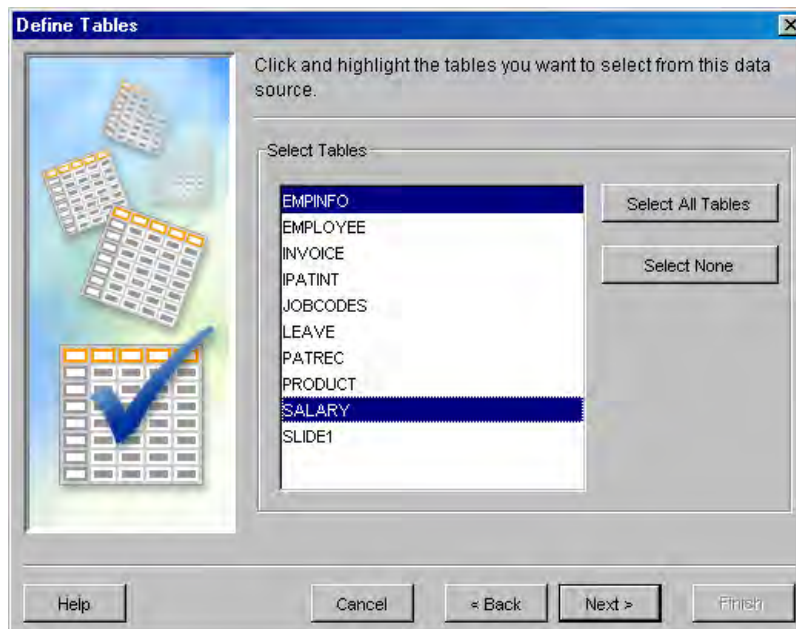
Define Tables

Click and highlight the tables you want to select from this data source.

Select Tables

EMPINFO
EMPLOYEE
INVOICE
IPATINT
JOBCODES
LEAVE
PATREC
PRODUCT
SALARY
SLIDE1

Select All Tables

Select None

Help

Cancel

< Back

Next >

Finish